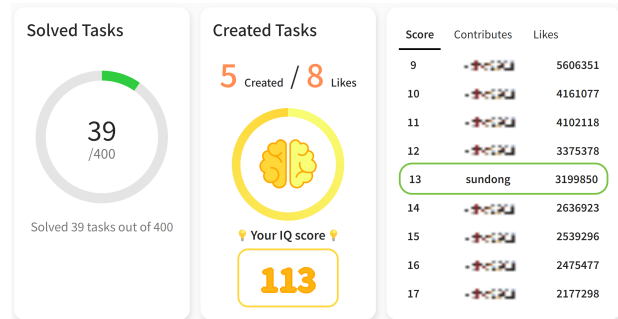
Solved Tasks

39
/400

Solved 39 tasks out of 400

Created Tasks

5 Created / 8 Likes

💡 Your IQ score 💡

113

| Score | Contributes | Likes |
|---|---|---|
| 9 | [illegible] | 5606351 |
| 10 | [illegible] | 4161077 |
| 11 | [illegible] | 4102118 |
| 12 | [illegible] | 3375378 |
| 13 | sundong | 3199850 |
| 14 | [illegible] | 2636923 |
| 15 | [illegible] | 2539296 |
| 16 | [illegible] | 2475477 |
| 17 | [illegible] | 2177298 |